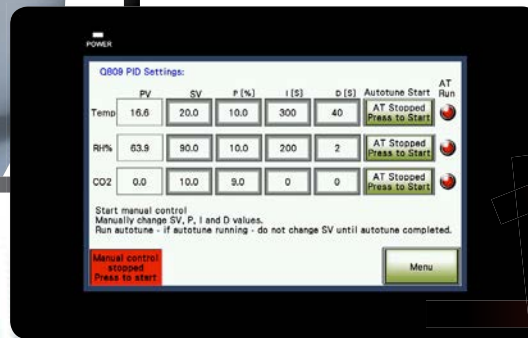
POWER

Q809 PID Settings:

| | PV | SV | P [%] | I [S] | D [S] | Autotune Start | AT Run |
|---|---|---|---|---|---|---|---|
| Temp | 16.6 | 20.0 | 10.0 | 300 | 40 | AT Stopped Press to Start | |
| RH% | 63.9 | 90.0 | 10.0 | 200 | 2 | AT Stopped Press to Start | |
| CO2 | 0.0 | 10.0 | 9.0 | 0 | 0 | AT Stopped Press to Start | |

Start manual control
Manually change SV, P, I and D values.
Run autotune - if autotune running - do not change SV until autotune completed.

Manual control stopped Press to start

Menu